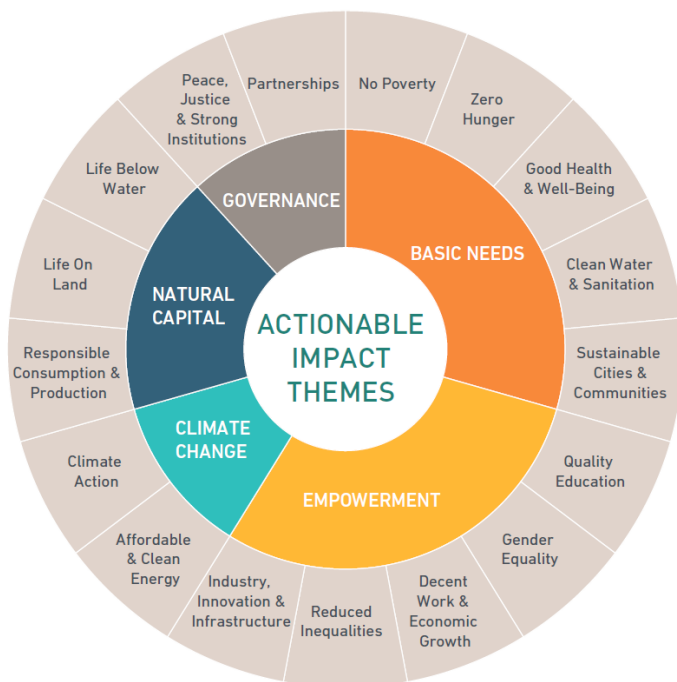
ACTIONABLE IMPACT THEMES

GOVERNANCE

BASIC NEEDS

EMPOWERMENT

CLIMATE CHANGE

NATURAL CAPITAL

No Poverty

Zero Hunger

Good Health & Well-Being

Clean Water & Sanitation

Sustainable Cities & Communities

Quality Education

Gender Equality

Decent Work & Economic Growth

Reduced Inequalities

Industry, Innovation & Infrastructure

Affordable & Clean Energy

Climate Action

Responsible Consumption & Production

Life On Land

Life Below Water

Peace, Justice & Strong Institutions

Partnerships